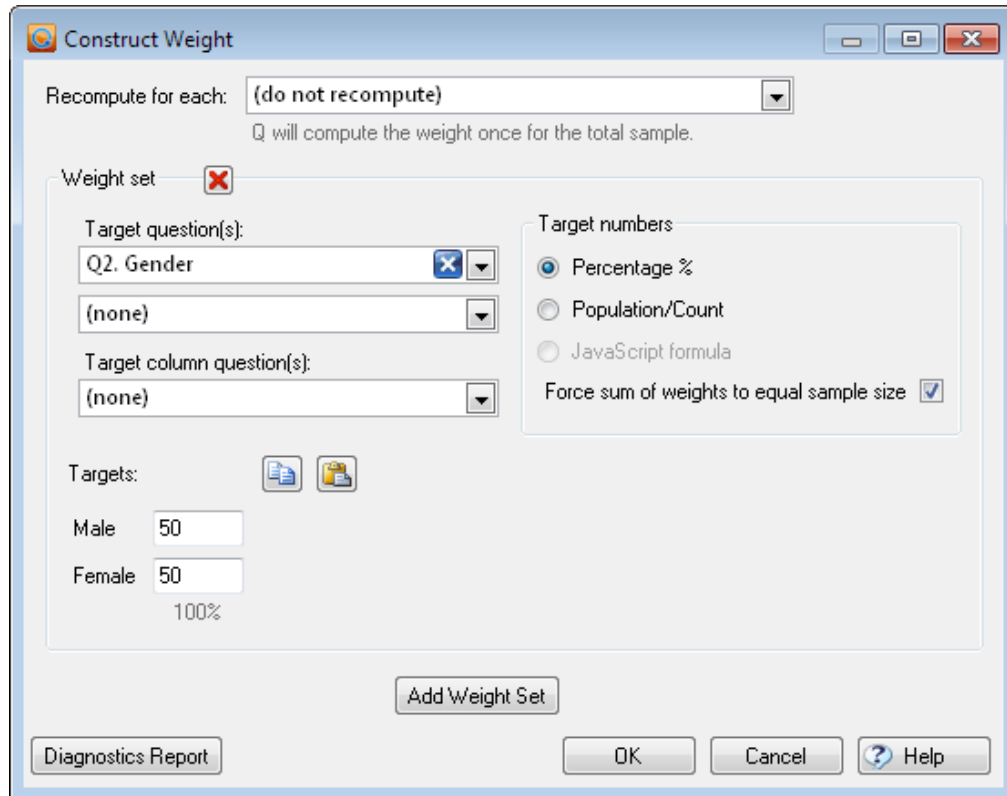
Construct Weight

Recompute for each: (do not recompute)
Q will compute the weight once for the total sample.

Weight set

Target question(s):
Q2. Gender
(none)
Target column question(s):
(none)

Target numbers
Percentage %
Population/Count
JavaScript formula
Force sum of weights to equal sample size

Targets:
| | |
|---|---|
| Male | 50 |
| Female | 50 |
| | 100% |

Add Weight Set

Diagnostics Report
OK
Cancel
Help